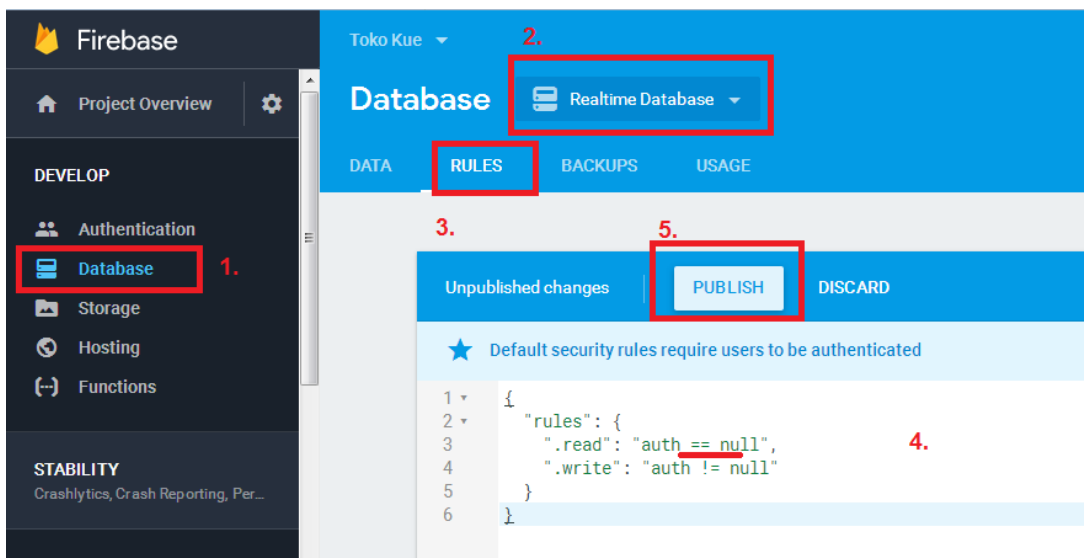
Firebase

Project Overview

DEVELOP

Authentication

Database

1.

Storage

Hosting

Functions

STABILITY

Crashlytics, Crash Reporting, Per...

Toko Kue

2.

Database

Realtime Database

DATA

RULES

BACKUPS

USAGE

3.

5.

Unpublished changes

PUBLISH

DISCARD

Default security rules require users to be authenticated

1 {
2 "rules": {
3 ".read": "auth == null",
4 ".write": "auth != null"
5 }
6 }

4.